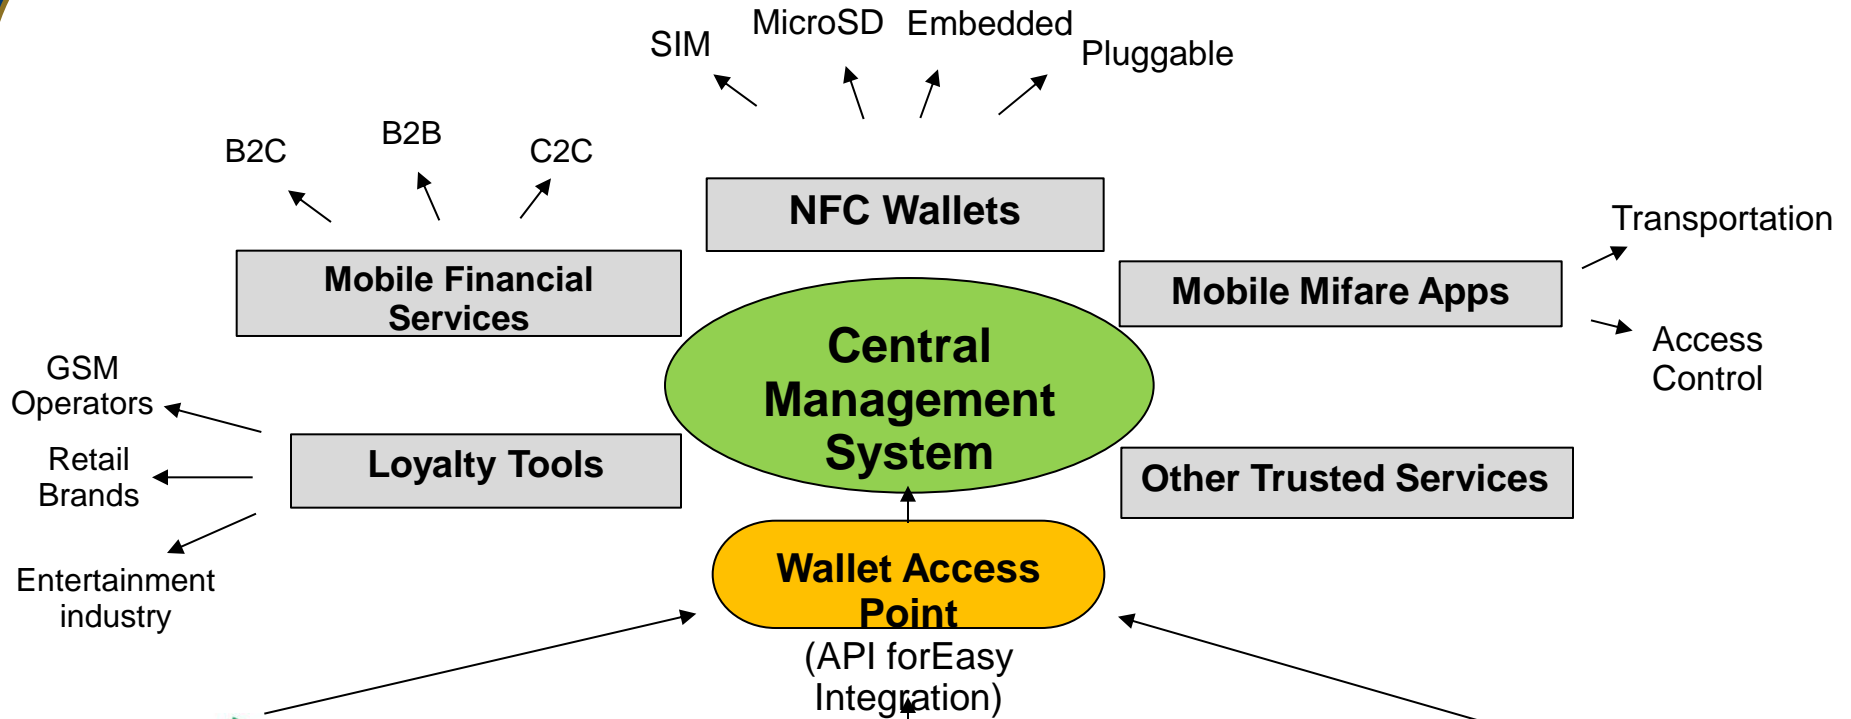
SIM

MicroSD

Embedded

Pluggable

B2C

B2B

C2C

NFC Wallets

Transportation

Mobile Financial Services

Mobile Mifare Apps

Access Control

Central Management System

GSM Operators

Retail Brands

Loyalty Tools

Other Trusted Services

Entertainment industry

Wallet Access Point

(API forEasy Integration)